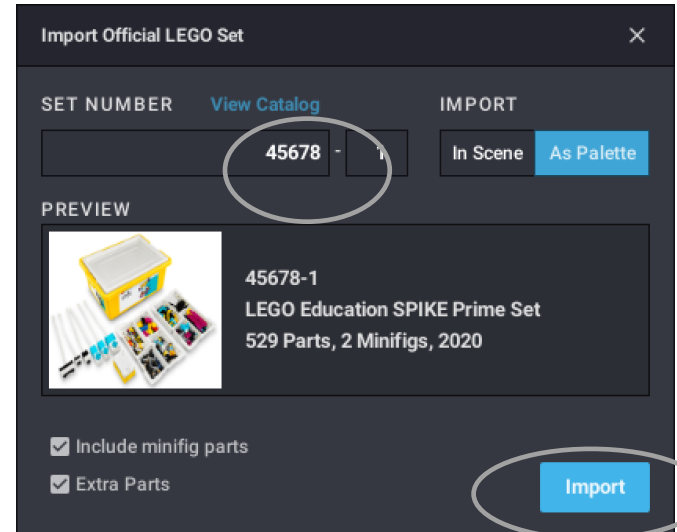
Import Official LEGO Set

×

SET NUMBER View Catalog

IMPORT

45678 - 1

In Scene As Palette

PREVIEW

45678-1
LEGO Education SPIKE Prime Set
529 Parts, 2 Minifigs, 2020

Include minifig parts

Extra Parts

Import